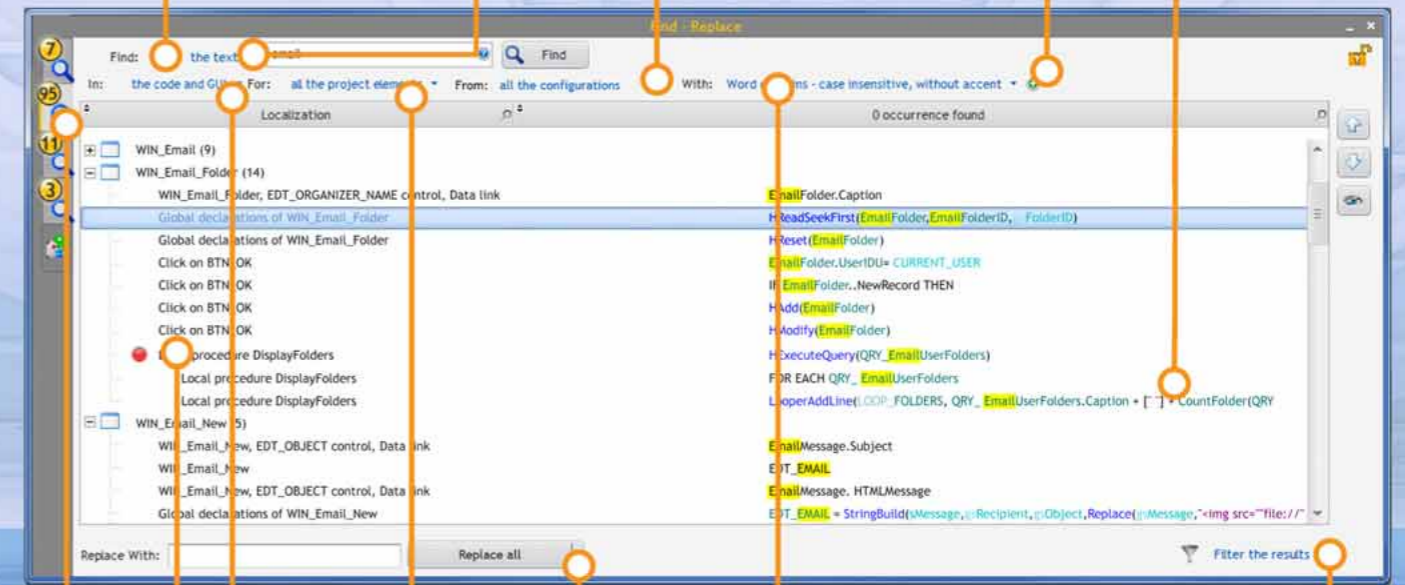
Find - Replace

7
95
11
3

Find: the text email
Find
In: the code and GUIs For: all the project elements From: all the configurations With: Word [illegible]ns - case insensitive, without accent

Localization | 0 occurrence found

WIN_Email (9)
WIN_Email_Folder (14)
WIN_Email_Folder, EDT_ORGANIZER_NAME control, Data link | EmailFolder.Caption
Global declarations of WIN_Email_Folder | HReadSeekFirst(EmailFolder,EmailFolderID, FolderID)
Global declarations of WIN_Email_Folder | HReset(EmailFolder)
Click on BTN_OK | EmailFolder.UserIDU= CURRENT_USER
Click on BTN_OK | IF EmailFolder..NewRecord THEN
Click on BTN_OK | HAdd(EmailFolder)
Click on BTN_OK | HModify(EmailFolder)
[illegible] procedure DisplayFolders | HExecuteQuery(QRY_EmailUserFolders)
Local procedure DisplayFolders | FOR EACH QRY_ EmailUserFolders
Local procedure DisplayFolders | LooperAddLine(LOOP_FOLDERS, QRY_ EmailUserFolders.Caption + [" "] + CountFolder(QRY
WIN_Email_New (5)
WIN_Email_New, EDT_OBJECT control, Data link | EmailMessage.Subject
WIN_Email_New | EDT_EMAIL
WIN_Email_New, EDT_OBJECT control, Data link | EmailMessage. HTMLMessage
Global declarations of WIN_Email_New | EDT_EMAIL = StringBuild(sMessage,Recipient,Object,Replace(Message,"<img src=""file://"

Replace With:
Replace all
Filter the results